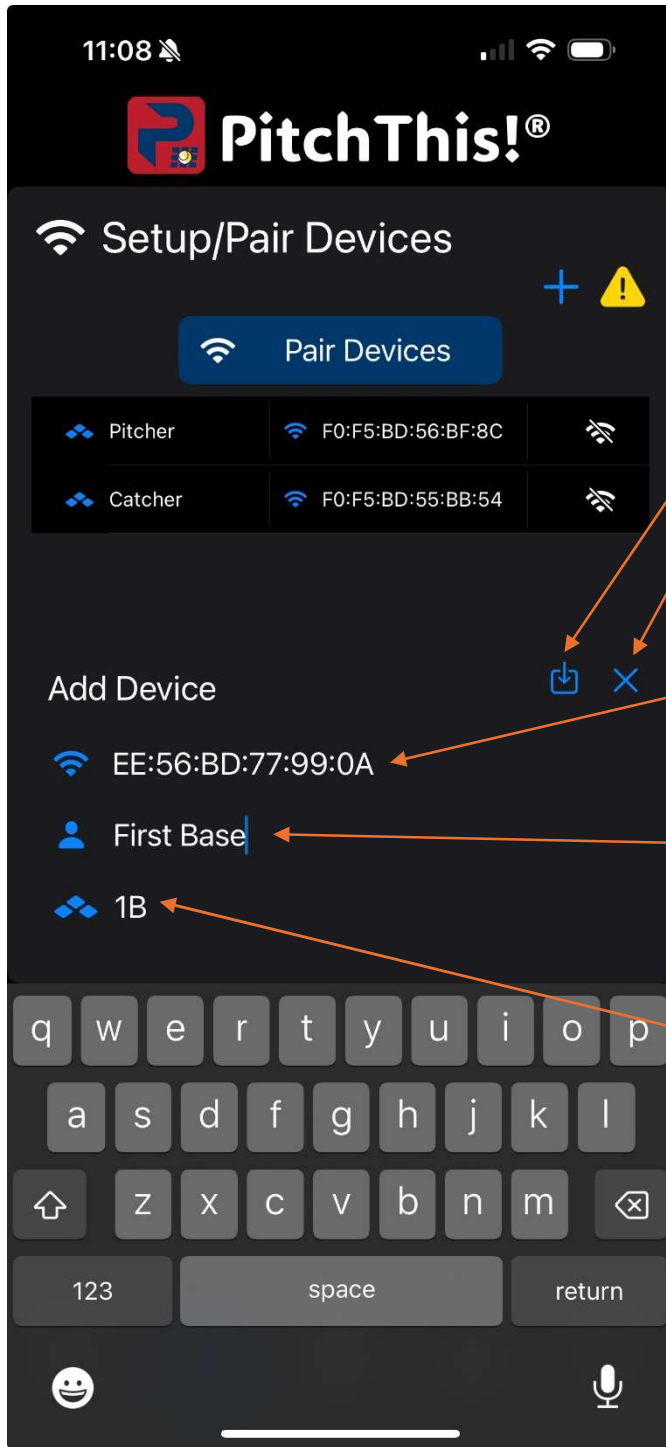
11:08

PitchThis!®

Setup/Pair Devices

Pair Devices

| Pitcher | F0:F5:BD:56:BF:8C |
|---|---|
| Catcher | F0:F5:BD:55:BB:54 |

Add Device

EE:56:BD:77:99:0A

First Base

1B

q w e r t y u i o p
a s d f g h j k l
z x c v b n m
123 space return